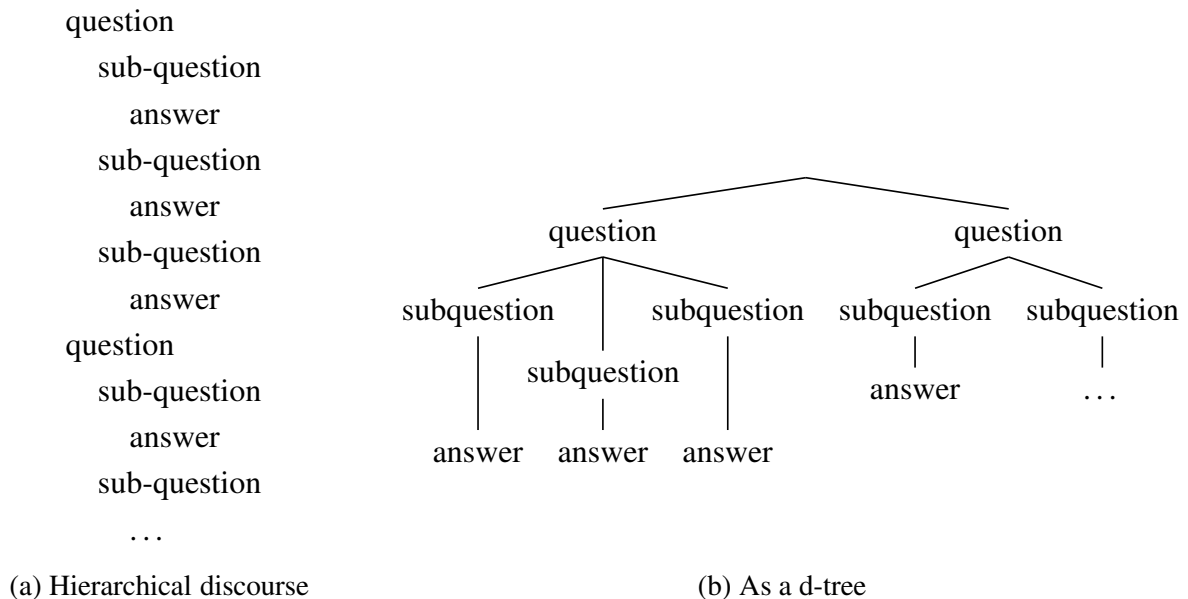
question
sub-question
answer
sub-question
answer
sub-question
answer
question
sub-question
answer
sub-question
...

question
subquestion
subquestion
subquestion
answer
answer
answer
question
subquestion
subquestion
answer
...

(a) Hierarchical discourse

(b) As a d-tree